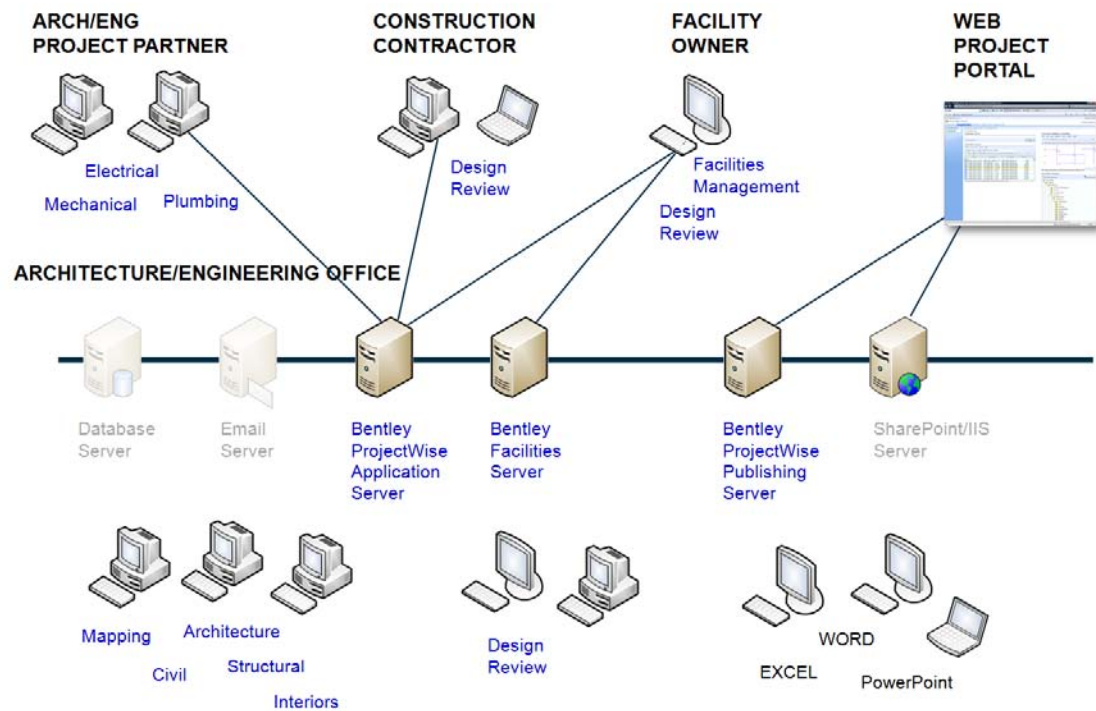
ARCH/ENG PROJECT PARTNER

CONSTRUCTION CONTRACTOR

FACILITY OWNER

WEB PROJECT PORTAL

Electrical

Mechanical

Plumbing

Design Review

Facilities Management

Design Review

ARCHITECTURE/ENGINEERING OFFICE

Database Server

Email Server

Bentley ProjectWise Application Server

Bentley Facilities Server

Bentley ProjectWise Publishing Server

SharePoint/IIS Server

Mapping

Architecture

Civil

Structural

Interiors

Design Review

WORD

EXCEL

PowerPoint